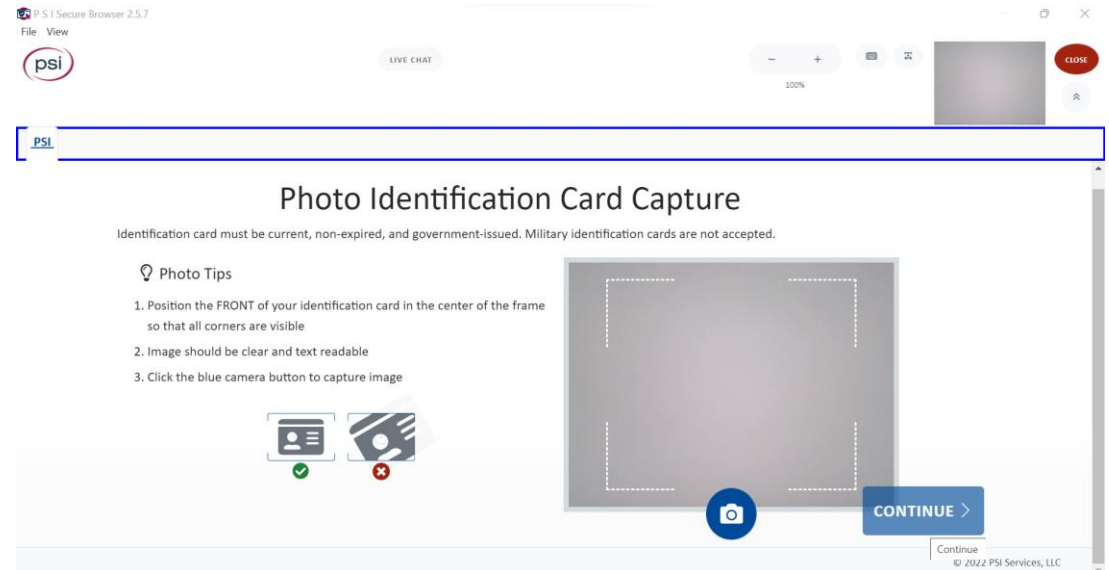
P S I Secure Browser 2.5.7
File View

psi

LIVE CHAT

− +
100%

CLOSE

PSI

Photo Identification Card Capture

Identification card must be current, non-expired, and government-issued. Military identification cards are not accepted.

Photo Tips

1. Position the FRONT of your identification card in the center of the frame so that all corners are visible
2. Image should be clear and text readable
3. Click the blue camera button to capture image

CONTINUE >

Continue

© 2022 PSI Services, LLC